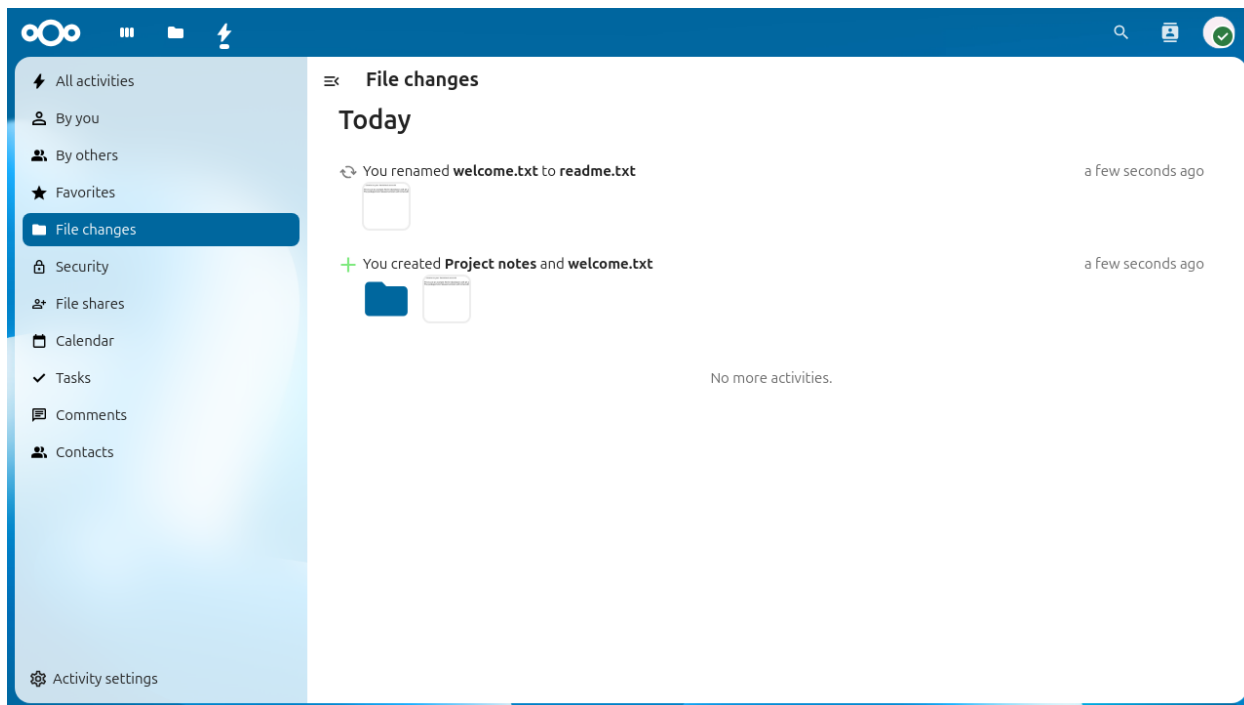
All activities
By you
By others
Favorites
File changes
Security
File shares
Calendar
Tasks
Comments
Contacts

Activity settings

File changes

Today

You renamed **welcome.txt** to **readme.txt**

a few seconds ago

You created **Project notes** and **welcome.txt**

a few seconds ago

No more activities.